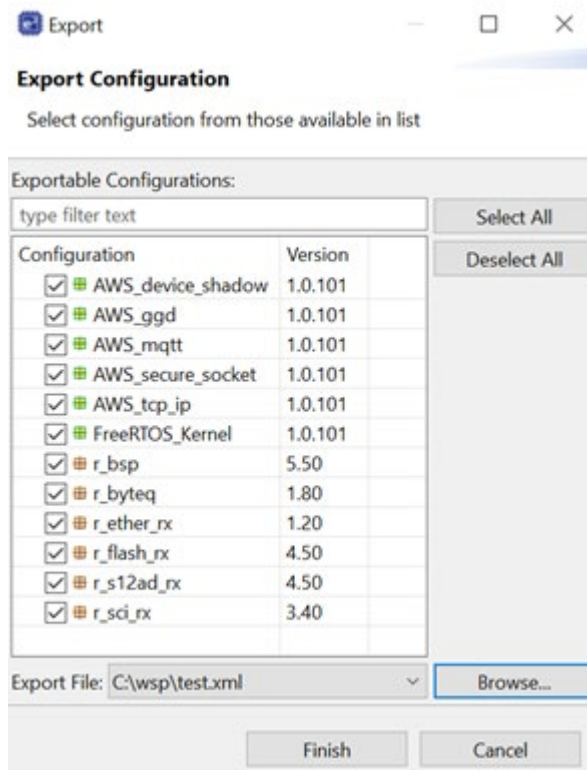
Export

Export Configuration

Select configuration from those available in list

Exportable Configurations:

type filter text

Select All

Deselect All

| Configuration | Version |
|---|---|
| AWS_device_shadow | 1.0.101 |
| AWS_ggd | 1.0.101 |
| AWS_mqtt | 1.0.101 |
| AWS_secure_socket | 1.0.101 |
| AWS_tcp_ip | 1.0.101 |
| FreeRTOS_Kernel | 1.0.101 |
| r_bsp | 5.50 |
| r_byteq | 1.80 |
| r_ether_rx | 1.20 |
| r_flash_rx | 4.50 |
| r_s12ad_rx | 4.50 |
| r_sci_rx | 3.40 |

Export File: C:\wsp\test.xml

Browse...

Finish

Cancel